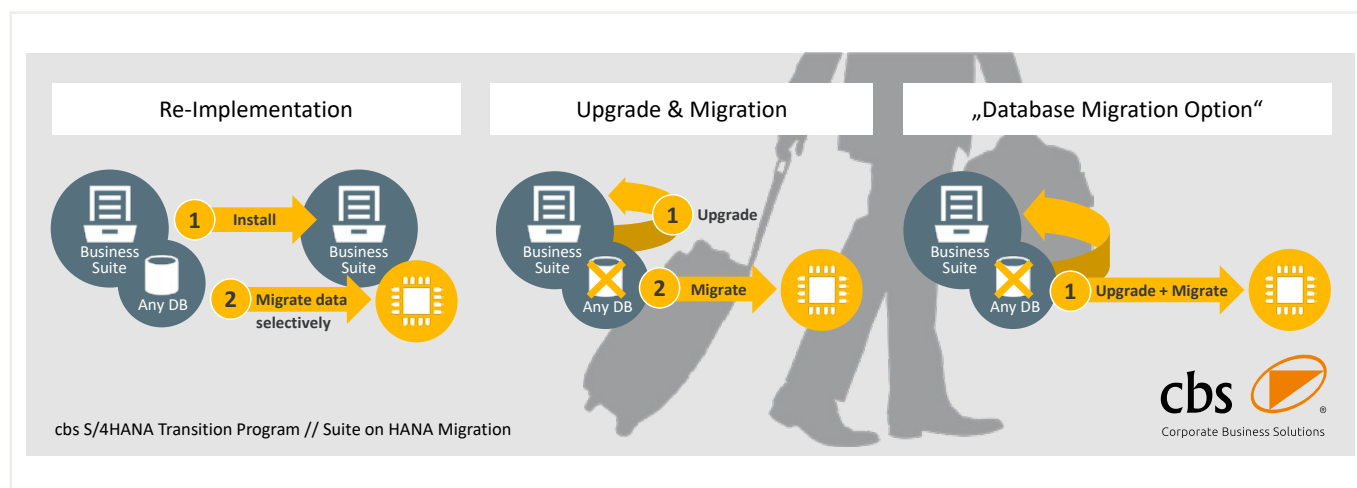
Re-Implementation

Business Suite

Any DB

1 Install

Business Suite

2 Migrate data selectively

Upgrade & Migration

Business Suite

Any DB

1 Upgrade

2 Migrate

„Database Migration Option“

Business Suite

Any DB

1 Upgrade + Migrate

cbs S/4HANA Transition Program // Suite on HANA Migration

cbs ®
Corporate Business Solutions